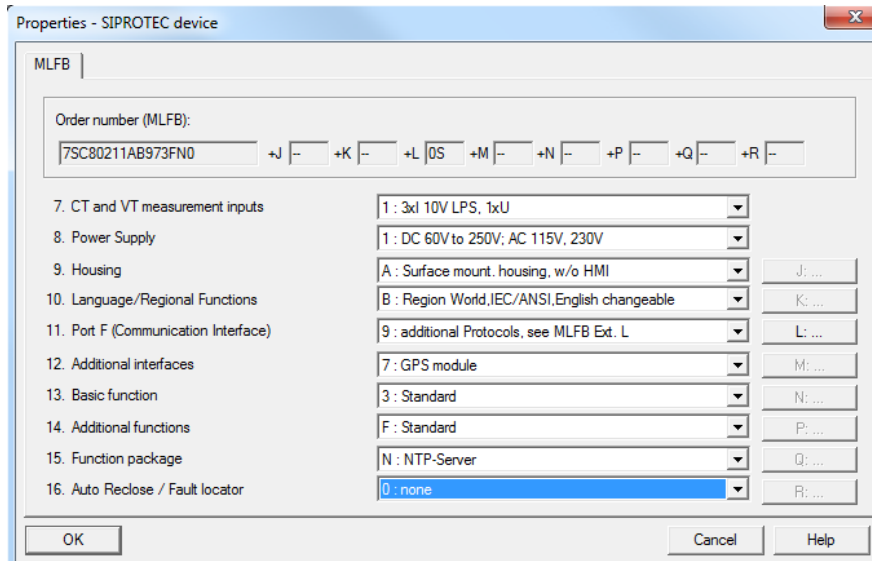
Properties - SIPROTEC device

MLFB

Order number (MLFB):

7SC80211AB973FN0 +J -- +K -- +L 0S +M -- +N -- +P -- +Q -- +R --

7. CT and VT measurement inputs | 1 : 3xI 10V LPS, 1xU

8. Power Supply | 1 : DC 60V to 250V; AC 115V, 230V

9. Housing | A : Surface mount. housing, w/o HMI | J: ...

10. Language/Regional Functions | B : Region World,IEC/ANSI,English changeable | K: ...

11. Port F (Communication Interface) | 9 : additional Protocols, see MLFB Ext. L | L: ...

12. Additional interfaces | 7 : GPS module | M: ...

13. Basic function | 3 : Standard | N: ...

14. Additional functions | F : Standard | P: ...

15. Function package | N : NTP-Server | Q: ...

16. Auto Reclose / Fault locator | 0 : none | R: ...

OK Cancel Help